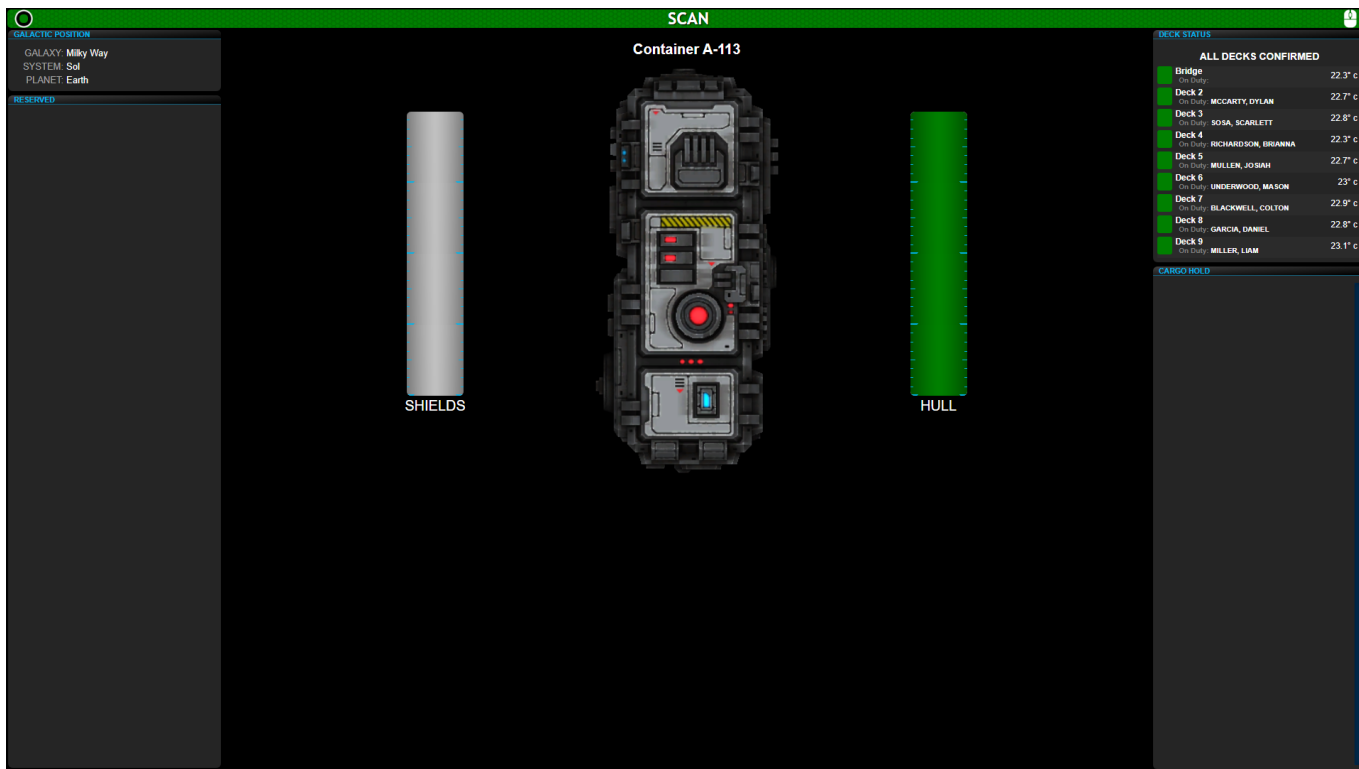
SCAN

GALACTIC POSITION
GALAXY: Milky Way
SYSTEM: Sol
PLANET: Earth

RESERVED

Container A-113

SHIELDS

HULL

DECK STATUS
ALL DECKS CONFIRMED

| | | |
|---|---|---|
| Bridge | On Duty: | 22.3° c |
| Deck 2 | On Duty: MCCARTY, DYLAN | 22.7° c |
| Deck 3 | On Duty: SOSA, SCARLETT | 22.8° c |
| Deck 4 | On Duty: RICHARDSON, BRIANNA | 22.3° c |
| Deck 5 | On Duty: MULLEN, JOSIAH | 22.7° c |
| Deck 6 | On Duty: UNDERWOOD, MASON | 23° c |
| Deck 7 | On Duty: BLACKWELL, COLTON | 22.9° c |
| Deck 8 | On Duty: GARCIA, DANIEL | 22.8° c |
| Deck 9 | On Duty: MILLER, LIAM | 23.1° c |

CARGO HOLD